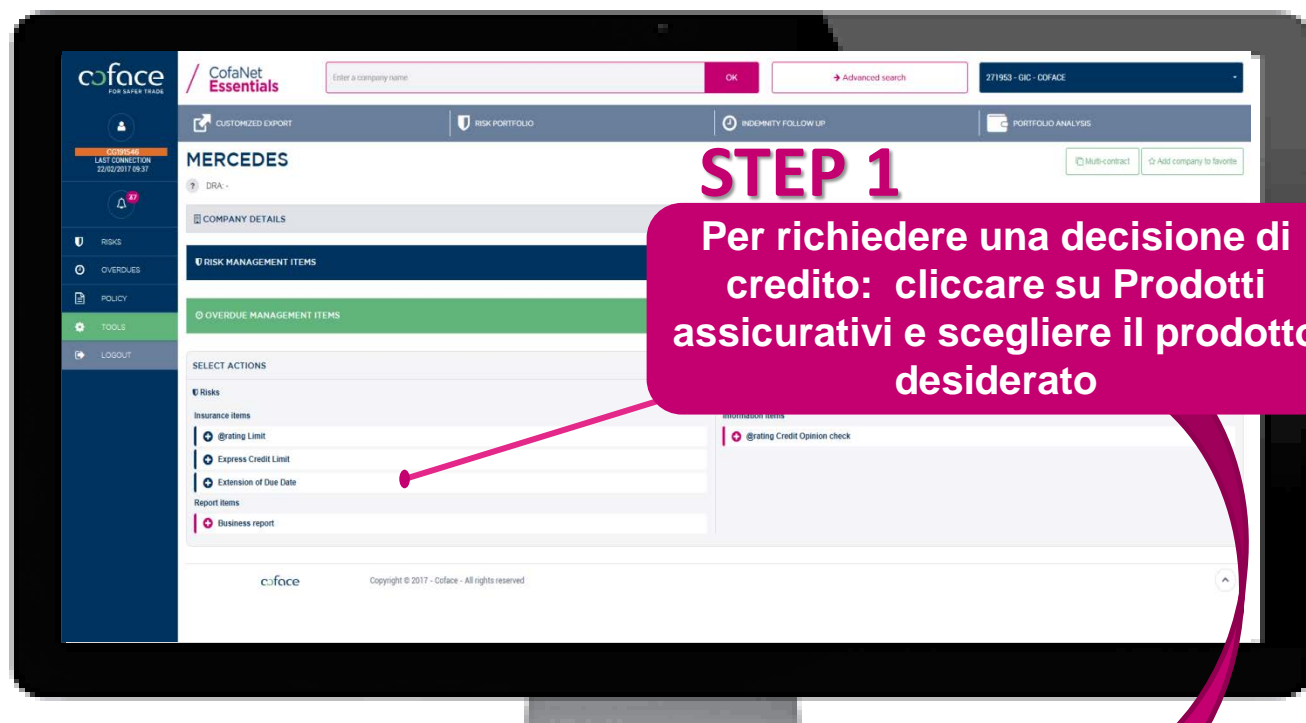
coface
FOR SAFER TRADE

CofaNet Essentials

Enter a company name

OK

→ Advanced search

271953 - GIC - COFACE

CO191546
LAST CONNECTION
22/02/2017 09:37

37

RISKS

OVERDUES

POLICY

TOOLS

LOGOUT

CUSTOMIZED EXPORT

RISK PORTFOLIO

INDEMNITY FOLLOW UP

PORTFOLIO ANALYSIS

MERCEDES

DRA: -

Multi-contract

Add company to favorite

STEP 1

Per richiedere una decisione di credito: cliccare su Prodotti assicurativi e scegliere il prodotto desiderato

COMPANY DETAILS

RISK MANAGEMENT ITEMS

OVERDUE MANAGEMENT ITEMS

SELECT ACTIONS

Risks

Insurance items

@rating Limit

Express Credit Limit

Extension of Due Date

Report items

Business report

Information items

@rating Credit Opinion check

coface

Copyright © 2017 - Coface - All rights reserved